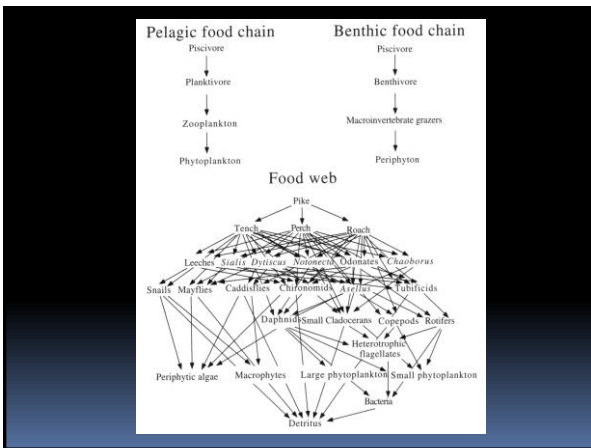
Pelagic food chain

Piscivore

Planktivore

Zooplankton

Phytoplankton

Benthic food chain

Piscivore

Benthivore

Macroinvertebrate grazers

Periphyton

Food web

Pike

Tench

Perch

Roach

Leeches

Sialis

Dytiscus

Notonecta

Odonates

Chaoborus

Snails

Mayflies

Caddisflies

Chironomids

Asellus

Tubificids

Daphnids

Small Cladocerans

Copepods

Rotifers

Heterotrophic flagellates

Periphytic algae

Macrophytes

Large phytoplankton

Small phytoplankton

Bacteria

Detritus